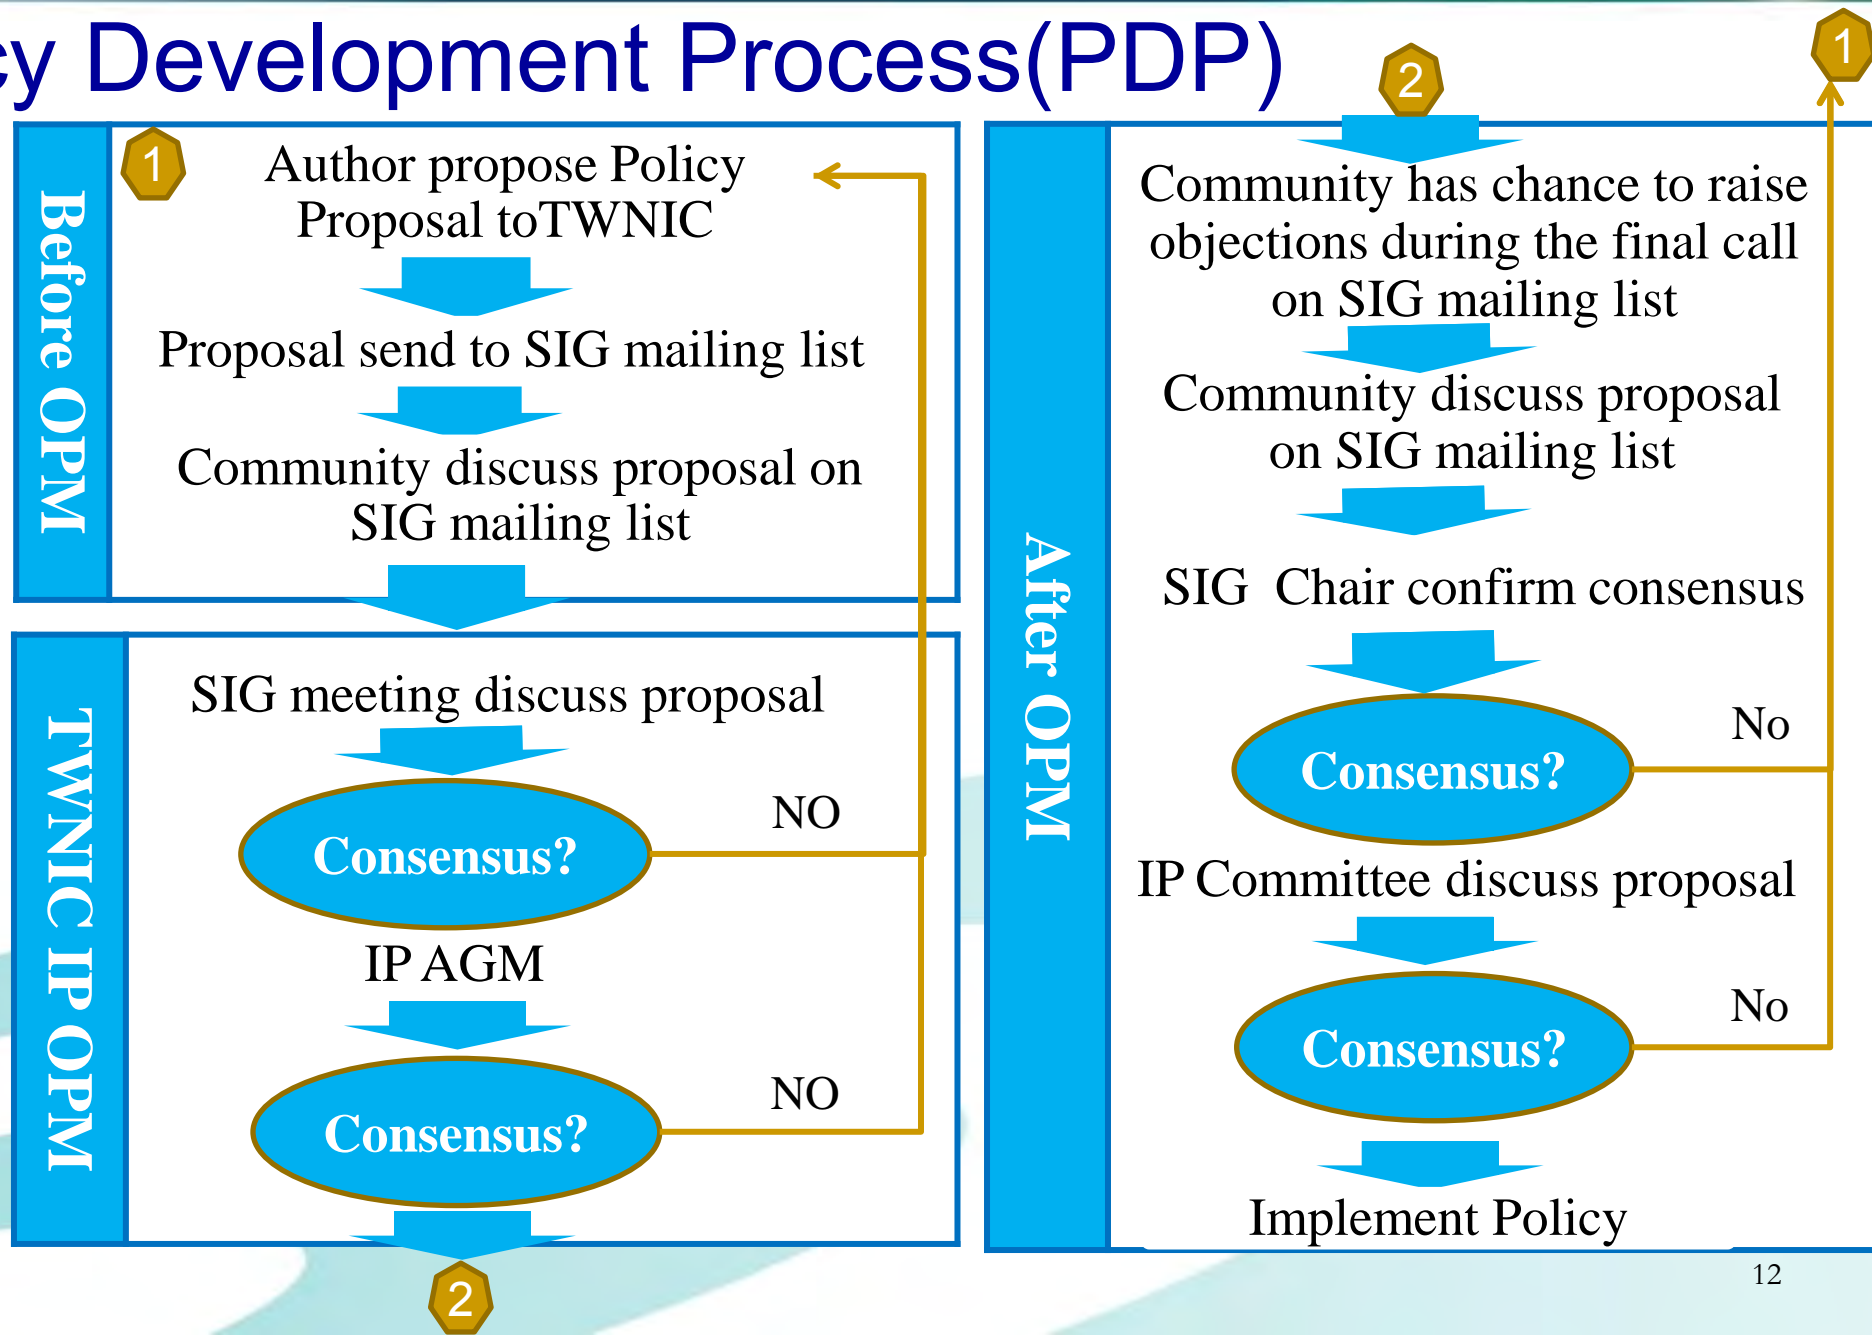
y Development Process(PDP)

Before OPM

1

Author propose Policy Proposal toTWNIC

Proposal send to SIG mailing list

Community discuss proposal on SIG mailing list

TWNIC IP OPM

SIG meeting discuss proposal

Consensus?

NO

IP AGM

Consensus?

NO

2

2

1

After OPM

Community has chance to raise objections during the final call on SIG mailing list

Community discuss proposal on SIG mailing list

SIG Chair confirm consensus

Consensus?

No

IP Committee discuss proposal

Consensus?

No

Implement Policy

12